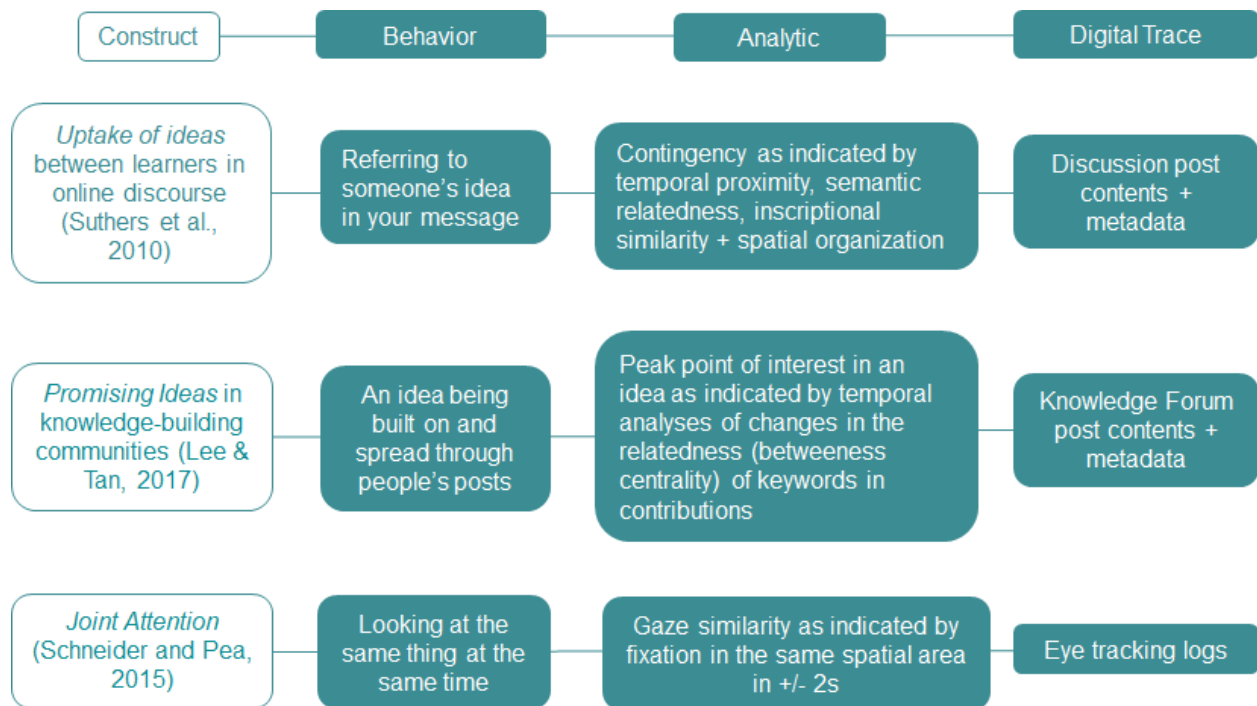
Construct

Behavior

Analytic

Digital Trace

*Uptake of ideas* between learners in online discourse (Suthers et al., 2010)

Referring to someone's idea in your message

Contingency as indicated by temporal proximity, semantic relatedness, inscriptional similarity + spatial organization

Discussion post contents + metadata

*Promising Ideas* in knowledge-building communities (Lee & Tan, 2017)

An idea being built on and spread through people's posts

Peak point of interest in an idea as indicated by temporal analyses of changes in the relatedness (betweeness centrality) of keywords in contributions

Knowledge Forum post contents + metadata

*Joint Attention* (Schneider and Pea, 2015)

Looking at the same thing at the same time

Gaze similarity as indicated by fixation in the same spatial area in +/- 2s

Eye tracking logs